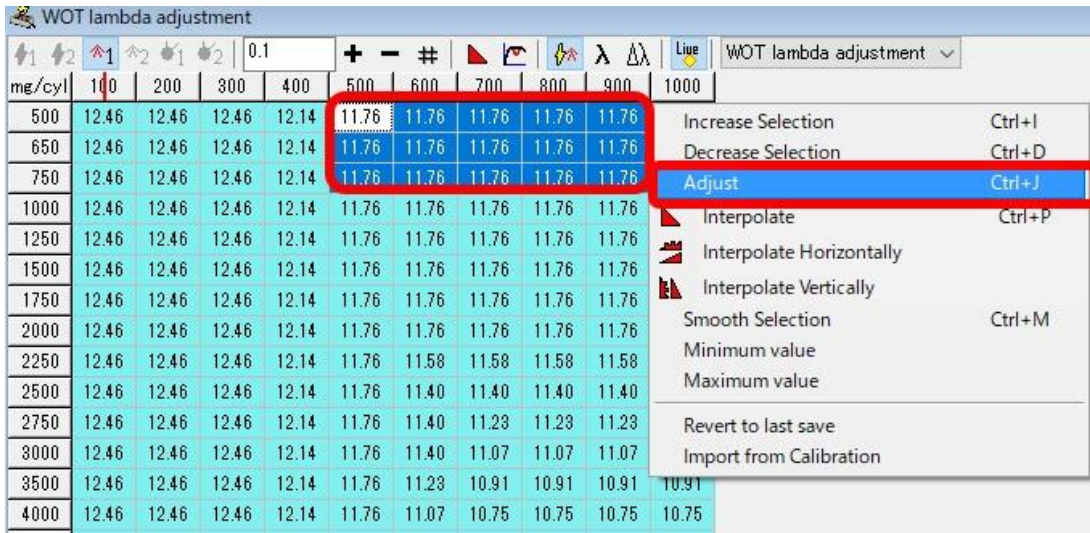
WOT lambda adjustment

0.1 + − # λ Δλ Live WOT lambda adjustment

| mg/cyl | 100 | 200 | 300 | 400 | 500 | 600 | 700 | 800 | 900 | 1000 |
|---|---|---|---|---|---|---|---|---|---|---|
| 500 | 12.46 | 12.46 | 12.46 | 12.14 | 11.76 | 11.76 | 11.76 | 11.76 | 11.76 | |
| 650 | 12.46 | 12.46 | 12.46 | 12.14 | 11.76 | 11.76 | 11.76 | 11.76 | 11.76 | |
| 750 | 12.46 | 12.46 | 12.46 | 12.14 | 11.76 | 11.76 | 11.76 | 11.76 | 11.76 | |
| 1000 | 12.46 | 12.46 | 12.46 | 12.14 | 11.76 | 11.76 | 11.76 | 11.76 | 11.76 | |
| 1250 | 12.46 | 12.46 | 12.46 | 12.14 | 11.76 | 11.76 | 11.76 | 11.76 | 11.76 | |
| 1500 | 12.46 | 12.46 | 12.46 | 12.14 | 11.76 | 11.76 | 11.76 | 11.76 | 11.76 | |
| 1750 | 12.46 | 12.46 | 12.46 | 12.14 | 11.76 | 11.76 | 11.76 | 11.76 | 11.76 | |
| 2000 | 12.46 | 12.46 | 12.46 | 12.14 | 11.76 | 11.76 | 11.76 | 11.76 | 11.76 | |
| 2250 | 12.46 | 12.46 | 12.46 | 12.14 | 11.76 | 11.58 | 11.58 | 11.58 | 11.58 | |
| 2500 | 12.46 | 12.46 | 12.46 | 12.14 | 11.76 | 11.40 | 11.40 | 11.40 | 11.40 | |
| 2750 | 12.46 | 12.46 | 12.46 | 12.14 | 11.76 | 11.40 | 11.23 | 11.23 | 11.23 | |
| 3000 | 12.46 | 12.46 | 12.46 | 12.14 | 11.76 | 11.40 | 11.07 | 11.07 | 11.07 | |
| 3500 | 12.46 | 12.46 | 12.46 | 12.14 | 11.76 | 11.23 | 10.91 | 10.91 | 10.91 | 10.91 |
| 4000 | 12.46 | 12.46 | 12.46 | 12.14 | 11.76 | 11.07 | 10.75 | 10.75 | 10.75 | 10.75 |

Increase Selection Ctrl+I
Decrease Selection Ctrl+D
Adjust Ctrl+J
Interpolate Ctrl+P
Interpolate Horizontally
Interpolate Vertically
Smooth Selection Ctrl+M
Minimum value
Maximum value
Revert to last save
Import from Calibration